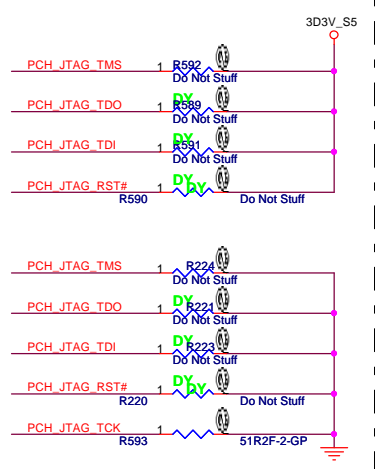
3D3V_S5

PCH_JTAG_TMS 1 R592 Do Not Stuff

PCH_JTAG_TDO 1 DY R589 Do Not Stuff

PCH_JTAG_TDI 1 DY R591 Do Not Stuff

PCH_JTAG_RST# 1 DY DY R590 Do Not Stuff

PCH_JTAG_TMS 1 R224 Do Not Stuff

PCH_JTAG_TDO 1 DY R221 Do Not Stuff

PCH_JTAG_TDI 1 DY R223 Do Not Stuff

PCH_JTAG_RST# 1 DY DY R220 Do Not Stuff

PCH_JTAG_TCK 1 R593 51R2F-2-GP